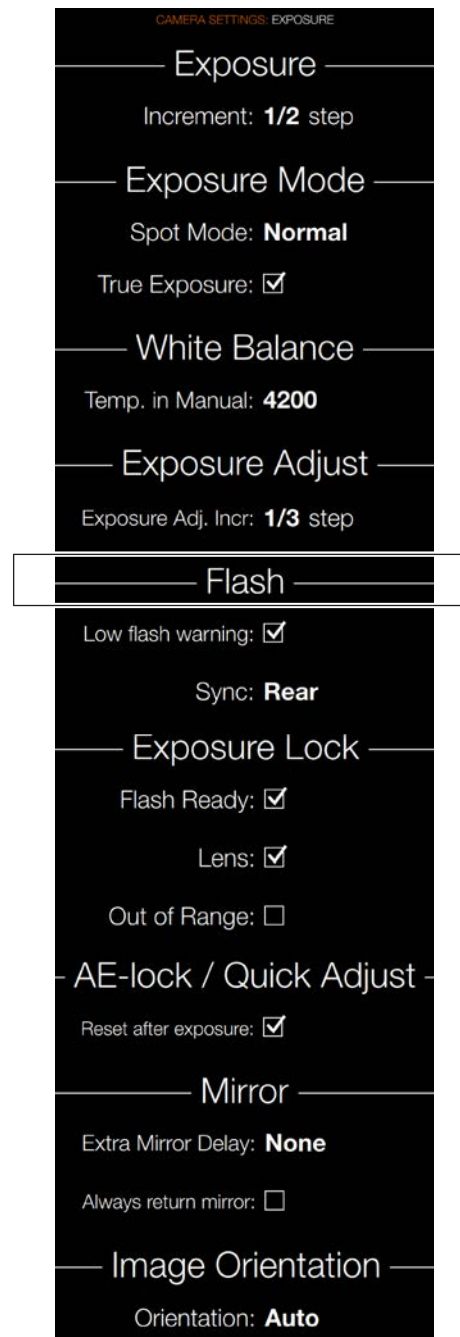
CAMERA SETTINGS: EXPOSURE

Exposure

Increment: **1/2** step

Exposure Mode

Spot Mode: **Normal**

True Exposure: ☑

White Balance

Temp. in Manual: **4200**

Exposure Adjust

Exposure Adj. Incr: **1/3** step

Flash

Low flash warning: ☑

Sync: **Rear**

Exposure Lock

Flash Ready: ☑

Lens: ☑

Out of Range: ☐

AE-lock / Quick Adjust

Reset after exposure: ☑

Mirror

Extra Mirror Delay: **None**

Always return mirror: ☐

Image Orientation

Orientation: **Auto**